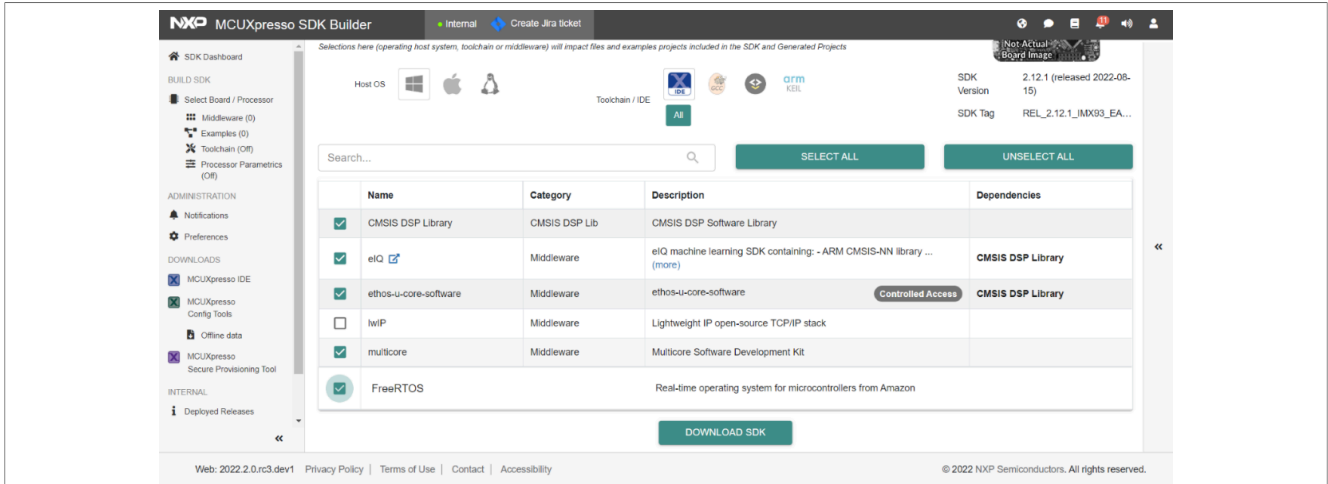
NXP MCUXpresso SDK Builder • Internal Create Jira ticket

SDK Dashboard
BUILD SDK
Select Board / Processor
Middleware (0)
Examples (0)
Toolchain (Off)
Processor Parametrics (Off)
ADMINISTRATION
Notifications
Preferences
DOWNLOADS
MCUXpresso IDE
MCUXpresso Config Tools
Offline data
MCUXpresso Secure Provisioning Tool
INTERNAL
Deployed Releases
«

Selections here (operating host system, toolchain or middleware) will impact files and examples projects included in the SDK and Generated Projects

Not Actual Board Image

Host OS

Toolchain / IDE
IDE
GCC
arm KEIL
All

SDK Version 2.12.1 (released 2022-08-15)
SDK Tag REL_2.12.1_IMX93_EA...

Search...
SELECT ALL
UNSELECT ALL

| | Name | Category | Description | Dependencies |
|---|---|---|---|---|
| ☑ | CMSIS DSP Library | CMSIS DSP Lib | CMSIS DSP Software Library | |
| ☑ | eIQ | Middleware | eIQ machine learning SDK containing: - ARM CMSIS-NN library ... (more) | CMSIS DSP Library |
| ☑ | ethos-u-core-software | Middleware | ethos-u-core-software Controlled Access | CMSIS DSP Library |
| ☐ | lwIP | Middleware | Lightweight IP open-source TCP/IP stack | |
| ☑ | multicore | Middleware | Multicore Software Development Kit | |
| ☑ | FreeRTOS | | Real-time operating system for microcontrollers from Amazon | |

DOWNLOAD SDK

«

Web: 2022.2.0.rc3.dev1 Privacy Policy | Terms of Use | Contact | Accessibility
© 2022 NXP Semiconductors. All rights reserved.